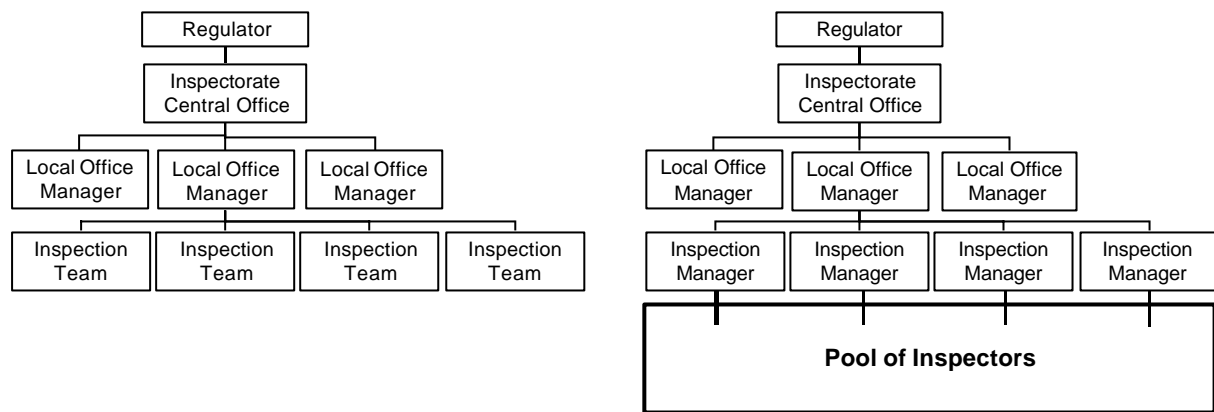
Regulator

Inspectorate Central Office

Local Office Manager

Local Office Manager

Local Office Manager

Inspection Team

Inspection Team

Inspection Team

Inspection Team

Regulator

Inspectorate Central Office

Local Office Manager

Local Office Manager

Local Office Manager

Inspection Manager

Inspection Manager

Inspection Manager

Inspection Manager

Pool of Inspectors